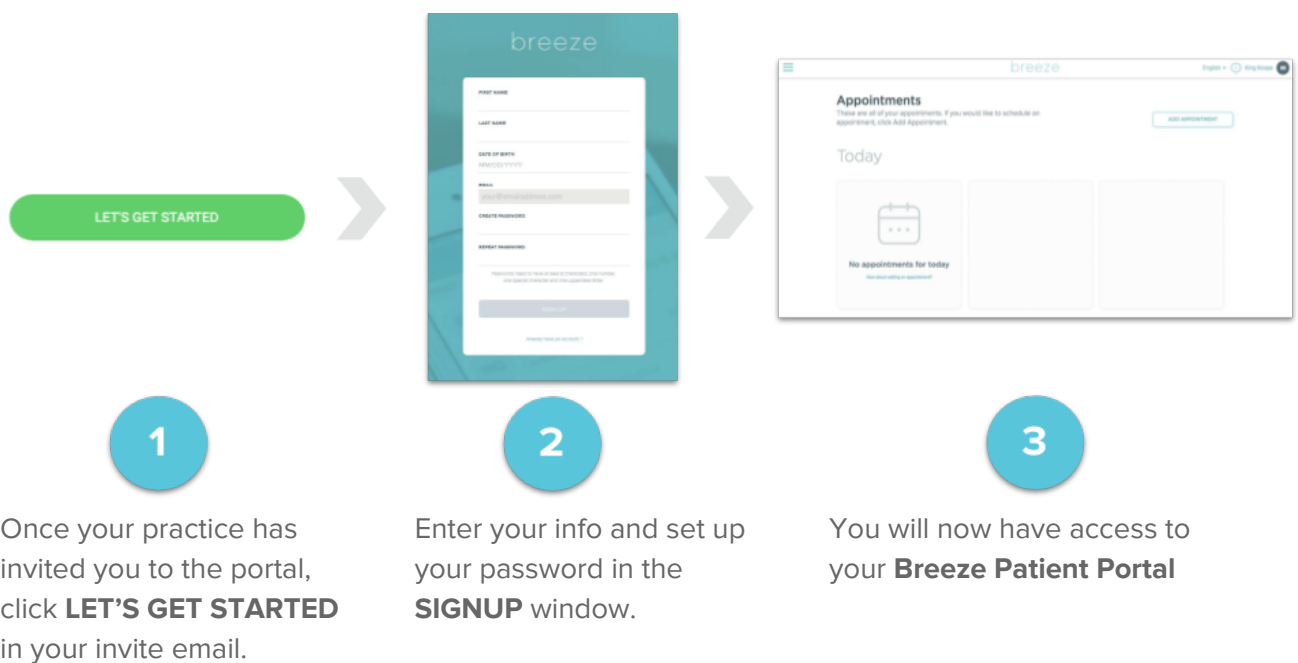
LET'S GET STARTED

breeze

FIRST NAME

LAST NAME

DATE OF BIRTH
MM/DD/YYYY

EMAIL
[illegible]

CREATE PASSWORD

REPEAT PASSWORD

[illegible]

SIGN UP

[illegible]

breeze

English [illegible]

Appointments
These are all of your appointments. If you would like to schedule an appointment, click Add Appointment.

ADD APPOINTMENT

Today

No appointments for today
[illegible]

1

Once your practice has invited you to the portal, click **LET'S GET STARTED** in your invite email.

2

Enter your info and set up your password in the **SIGNUP** window.

3

You will now have access to your **Breeze Patient Portal**